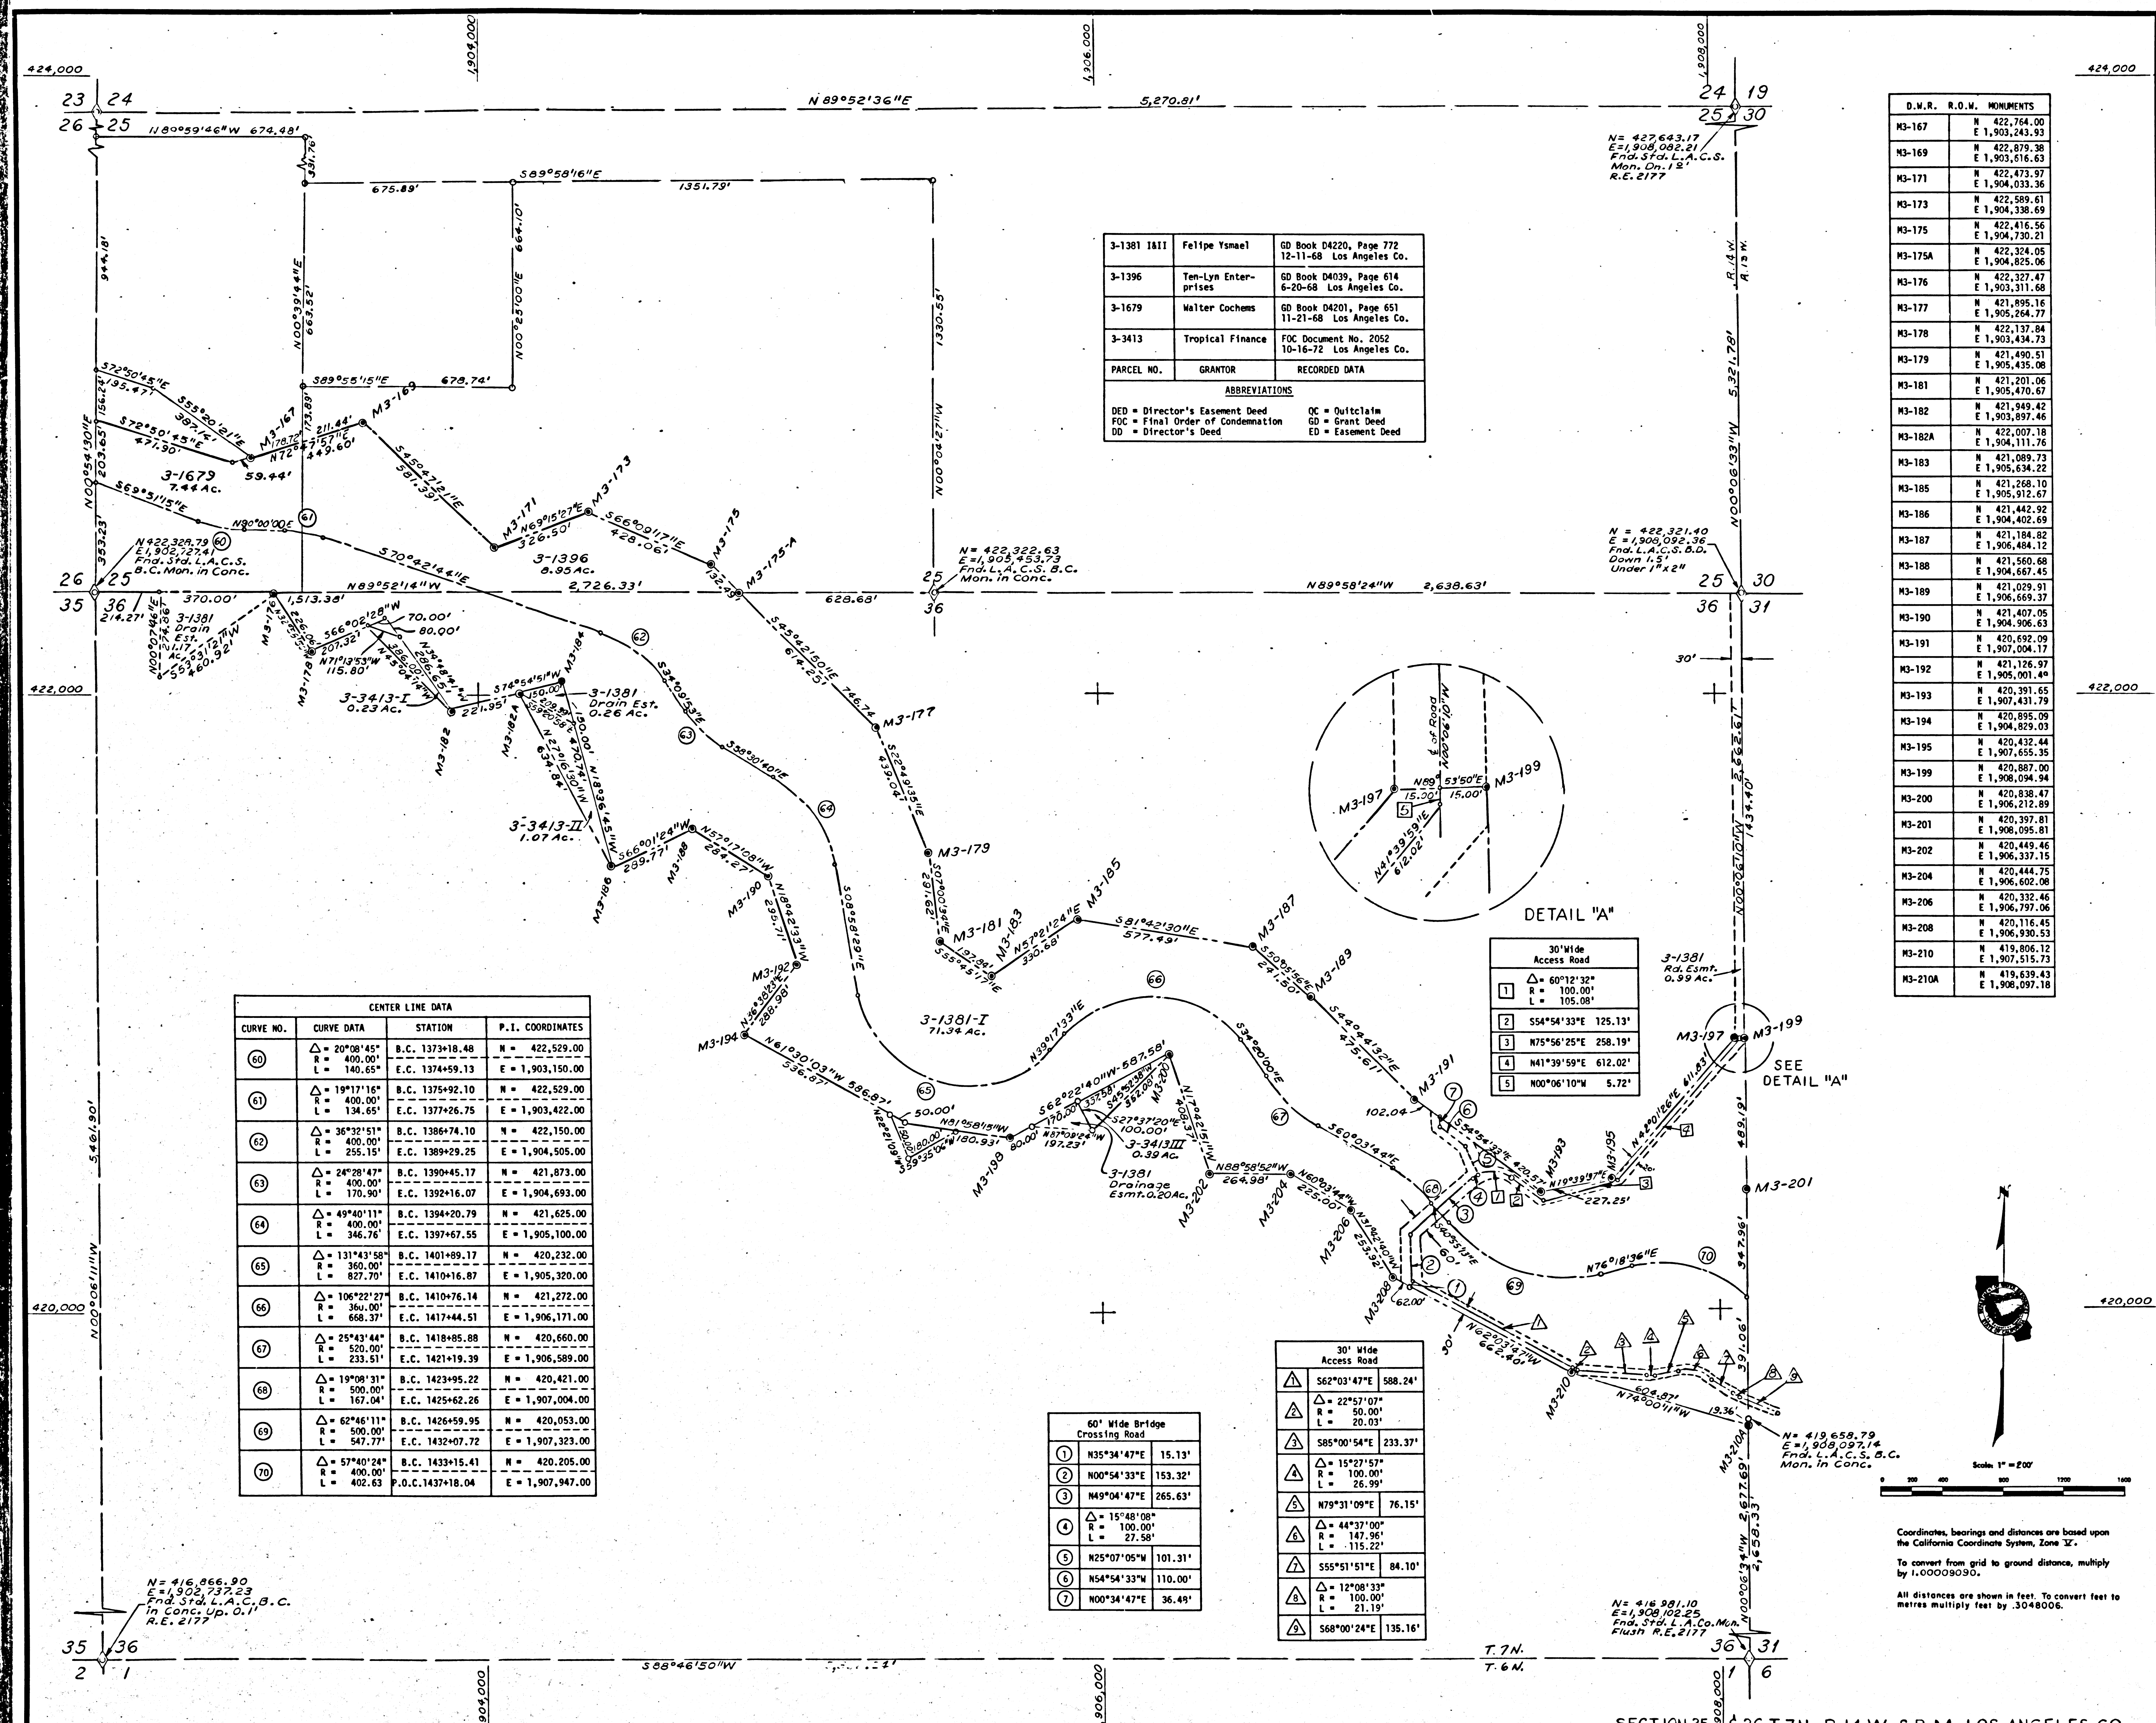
424,000
1,904,000
1,906,000
1,908,000
424,000

23 24
26 25
N 89°52'36"E
5,270.81'
24 19
25 30

N 80°59'46"W 674.48'
331.76'
675.89'
S89°58'16"E
1351.79'

N= 427,643.17
E=1,908,082.21
Fnd. Std. L.A.C.S.
Mon. Dn. 1.5'
R.E. 2177

944.18'
N00°39'44"E
663.52'
N00°25'00"E
664.10'
1330.55'
R.4 W.
R.13 W.

| D.W.R. | R.O.W. MONUMENTS |
|---|---|
| M3-167 | N 422,764.00 E 1,903,243.93 |
| M3-169 | N 422,879.38 E 1,903,616.63 |
| M3-171 | N 422,473.97 E 1,904,033.36 |
| M3-173 | N 422,589.61 E 1,904,338.69 |
| M3-175 | N 422,416.56 E 1,904,730.21 |
| M3-175A | N 422,324.05 E 1,904,825.06 |
| M3-176 | N 422,327.47 E 1,903,311.68 |
| M3-177 | N 421,895.16 E 1,905,264.77 |
| M3-178 | N 422,137.84 E 1,903,434.73 |
| M3-179 | N 421,490.51 E 1,905,435.08 |
| M3-181 | N 421,201.06 E 1,905,470.67 |
| M3-182 | N 421,949.42 E 1,903,897.46 |
| M3-182A | N 422,007.18 E 1,904,111.76 |
| M3-183 | N 421,089.73 E 1,905,634.22 |
| M3-185 | N 421,268.10 E 1,905,912.67 |
| M3-186 | N 421,442.92 E 1,904,402.69 |
| M3-187 | N 421,184.82 E 1,906,484.12 |
| M3-188 | N 421,560.68 E 1,904,667.45 |
| M3-189 | N 421,029.91 E 1,906,669.37 |
| M3-190 | N 421,407.05 E 1,904,906.63 |
| M3-191 | N 420,692.09 E 1,907,004.17 |
| M3-192 | N 421,126.97 E 1,905,001.40 |
| M3-193 | N 420,391.65 E 1,907,431.79 |
| M3-194 | N 420,895.09 E 1,904,829.03 |
| M3-195 | N 420,432.44 E 1,907,655.35 |
| M3-199 | N 420,887.00 E 1,908,094.94 |
| M3-200 | N 420,838.47 E 1,906,212.89 |
| M3-201 | N 420,397.81 E 1,908,095.81 |
| M3-202 | N 420,449.46 E 1,906,337.15 |
| M3-204 | N 420,444.75 E 1,906,602.08 |
| M3-206 | N 420,332.46 E 1,906,797.06 |
| M3-208 | N 420,116.45 E 1,906,930.53 |
| M3-210 | N 419,806.12 E 1,907,515.73 |
| M3-210A | N 419,639.43 E 1,908,097.18 |

| 3-1381 I&II | Felipe Ysmael | GD Book D4220, Page 772 12-11-68 Los Angeles Co. |
|---|---|---|
| 3-1396 | Ten-Lyn Enterprises | GD Book D4039, Page 614 6-20-68 Los Angeles Co. |
| 3-1679 | Walter Cochems | GD Book D4201, Page 651 11-21-68 Los Angeles Co. |
| 3-3413 | Tropical Finance | FOC Document No. 2052 10-16-72 Los Angeles Co. |
| PARCEL NO. | GRANTOR | RECORDED DATA |

ABBREVIATIONS
DED = Director's Easement Deed
FOC = Final Order of Condemnation
DD = Director's Deed
QC = Quitclaim
GD = Grant Deed
ED = Easement Deed

S72°50'45"E 195.47'
156.24'
S55°20'21"E 387.12'
S72°50'45"E 471.90'
203.65'
N00°54'30"E
M3-167
N72°47'57"E 449.60'
178.76'
173.89'
211.44'
S89°55'15"E
678.74'
M3-169
3-1679 7.44 Ac.
59.44'
S45°42'21"E 581.39'
S69°51'15"E
N80°00'00E
61
M3-171
N69°15'27"E 326.50'
M3-173
S66°09'17"E 428.06'
M3-175
M3-175-A
3-1396 8.95 Ac.
N00°04'27"W
S70°42'44"E
N422,328.79
E1,902,727.41
Fnd. Std. L.A.C.S.
B.C. Mon. in Conc.
60
353.23'
26 25
35 36
N89°52'14"W
2,726.33'
132.43'
628.68'
N= 422,322.63
E= 1,905,453.73
Fnd. L.A.C.S. B.C.
Mon. in Conc.
25
36
N89°58'24"W
2,638.63'
N = 422,321.40
E = 1,908,092.36
Fnd. L.A.C.S. B.D.
Down 1.5'
Under 1"x2"
25 30
36 31
5,321.78'
N00°06'33"W
370.00'
1,513.38'
214.27'
N00°07'46"E 274.05'
3-1381 Drain Est. 21.17 Ac.
N53°31'21"W 460.92'
M3-176
226.06'
S66°02'28"W
70.00'
80.00'
207.32'
N71°13'53"W 115.80'
N25°04'41"W 286.65'
M3-178
3-3413-I 0.23 Ac.
221.95'
62
S76°54'51"W
150.00'
M3-184
3-1381 Drain Est. 0.26 Ac.
S45°42'50"E 614.25'
746.74
M3-177
422,000
422,000
30'
M3-182
M3-182A
N27°16'30"W 634.84'
150.00'
N18°45'31"W
S34°09'53"E
63
S38°30'40"E
S22°49'35"E 439.04'
64
3-3413-II 1.07 Ac.
S66°01'24"W 289.77'
M3-186
M3-188
N57°17'08"W 284.27'
M3-190
N18°42'13"W 239.71'
S08°58'29"E
M3-179
S07°00'36"E 291.62'
M3-181
M3-183
192.98'
S55°45'17"E
N57°21'24"E 330.68'
M3-185
S81°42'30"E 577.49'
M3-187
S50°55'56"E 241.50'
M3-189
S44°41'32"E 475.61'
M3-199
M3-197
N89°53'50"E
15.00'
15.00'
5
N00°06'10"W
℄ of Road
N41°39'59"E 612.02'
DETAIL "A"
1,434.40'
N00°06'10"W
3,962.57'
3-1381 Rd. Esmt. 0.99 Ac.
M3-192
N36°38'23"E 288.98'
M3-194
3-1381-I 71.34 Ac.
66
N39°17'33"E
N61°30'03"W 586.87'
336.87'
65
S34°20'00"E
M3-191
7
6
102.04
M3-197
M3-199
SEE DETAIL "A"

| 30' Wide Access Road | | |
|---|---|---|
| 1 | Δ= 60°12'32" R = 100.00' L = 105.08' | |
| 2 | S54°54'33"E | 125.13' |
| 3 | N75°56'25"E | 258.19' |
| 4 | N41°39'59"E | 612.02' |
| 5 | N00°06'10"W | 5.72' |

CENTER LINE DATA

| CURVE NO. | CURVE DATA | STATION | P.I. COORDINATES |
|---|---|---|---|
| 60 | Δ= 20°08'45" R = 400.00' L = 140.65' | B.C. 1373+18.48 / E.C. 1374+59.13 | N = 422,529.00 / E = 1,903,150.00 |
| 61 | Δ= 19°17'16" R = 400.00' L = 134.65' | B.C. 1375+92.10 / E.C. 1377+26.75 | N = 422,529.00 / E = 1,903,422.00 |
| 62 | Δ= 36°32'51" R = 400.00' L = 255.15' | B.C. 1386+74.10 / E.C. 1389+29.25 | N = 422,150.00 / E = 1,904,505.00 |
| 63 | Δ= 24°28'47" R = 400.00' L = 170.90' | B.C. 1390+45.17 / E.C. 1392+16.07 | N = 421,873.00 / E = 1,904,693.00 |
| 64 | Δ= 49°40'11" R = 400.00' L = 346.76' | B.C. 1394+20.79 / E.C. 1397+67.55 | N = 421,625.00 / E = 1,905,100.00 |
| 65 | Δ= 131°43'58" R = 360.00' L = 827.70' | B.C. 1401+89.17 / E.C. 1410+16.87 | N = 420,232.00 / E = 1,905,320.00 |
| 66 | Δ= 106°22'27" R = 360.00' L = 668.37' | B.C. 1410+76.14 / E.C. 1417+44.51 | N = 421,272.00 / E = 1,906,171.00 |
| 67 | Δ= 25°43'44" R = 520.00' L = 233.51' | B.C. 1418+85.88 / E.C. 1421+19.39 | N = 420,660.00 / E = 1,906,589.00 |
| 68 | Δ= 19°08'31" R = 500.00' L = 167.04' | B.C. 1423+95.22 / E.C. 1425+62.26 | N = 420,421.00 / E = 1,907,004.00 |
| 69 | Δ= 62°46'11" R = 500.00' L = 547.77' | B.C. 1426+59.95 / E.C. 1432+07.72 | N = 420,053.00 / E = 1,907,323.00 |
| 70 | Δ= 57°40'24" R = 400.00' L = 402.63 | B.C. 1433+15.41 / P.O.C.1437+18.04 | N = 420,205.00 / E = 1,907,947.00 |

5,461.90'
N00°06'11"W
420,000
420,000
50.00'
N22°21'09"W
180.00'
S59°35'04"W
N81°58'15"W 180.93'
80.00'
M3-198
S62°22'40"W 587.58'
170.00'
337.58'
S45°58'38"W
M3-200
S27°37'20"E 100.00'
N87°08'26"W 197.23'
N17°04'15"W 408.37'
3-3413III 0.39 Ac.
3-1381 Drainage Esmt. 0.20 Ac.
M3-202
N88°58'52"W 264.98'
M3-204
N60°03'44"W 225.00'
67
S60°03'44"E
M3-206
N31°42'40"W 253.92'
M3-208
62.00'
68
S40°55'13"E 60'
30'
N62°03'47"W 662.40'
M3-210
S54°54'33"E 420.57'
M3-193
M3-195
N19°39'37"E
227.25'
N41°39'59"E 611.83'
891.19'
M3-201
347.96'
N76°18'36"E
70
69
391.06'
604.87'
N74°00'11"W
19.36'
M3-210A
N= 419,658.79
E=1,908,097.14
Fnd. L.A.C.S. B.C.
Mon. in Conc.
277.69'
N00°06'34"W 2,677.69'
2,658.33'

| 30' Wide Access Road | | |
|---|---|---|
| 1 | S62°03'47"E | 588.24' |
| 2 | Δ= 22°57'07" R = 50.00' L = 20.03' | |
| 3 | S85°00'54"E | 233.37' |
| 4 | Δ= 15°27'57" R = 100.00' L = 26.99' | |
| 5 | N79°31'09"E | 76.15' |
| 6 | Δ= 44°37'00" R = 147.96' L = 115.22' | |
| 7 | S55°51'51"E | 84.10' |
| 8 | Δ= 12°08'33" R = 100.00' L = 21.19' | |
| 9 | S68°00'24"E | 135.16' |

| 60' Wide Bridge Crossing Road | | |
|---|---|---|
| 1 | N35°34'47"E | 15.13' |
| 2 | N00°54'33"E | 153.32' |
| 3 | N49°04'47"E | 265.63' |
| 4 | Δ= 15°48'08" R = 100.00' L = 27.58' | |
| 5 | N25°07'05"W | 101.31' |
| 6 | N54°54'33"W | 110.00' |
| 7 | N00°34'47"E | 36.49' |

N=416,866.90
E=1,902,737.23
Fnd. Std. L.A.C.B.C.
in Conc. Up. 0.1'
R.E. 2177
35 36
2 1
S88°46'50"W
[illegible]
T. 7N.
T. 6N.
N= 416,981.10
E=1,908,102.25
Fnd. Std. L.A.Co. Mon.
Flush R.E. 2177
36 31
1 6
1,904,000
1,906,000
1,908,000

Scale: 1" = 200'
0 200 400 800 1200 1600

Coordinates, bearings and distances are based upon the California Coordinate System, Zone Ⅴ.

To convert from grid to ground distance, multiply by 1.00009090.

All distances are shown in feet. To convert feet to metres multiply feet by .3048006.

SECTION 35 & 36 T.7N. R.14 W. S.B.M. LOS ANGELES CO.